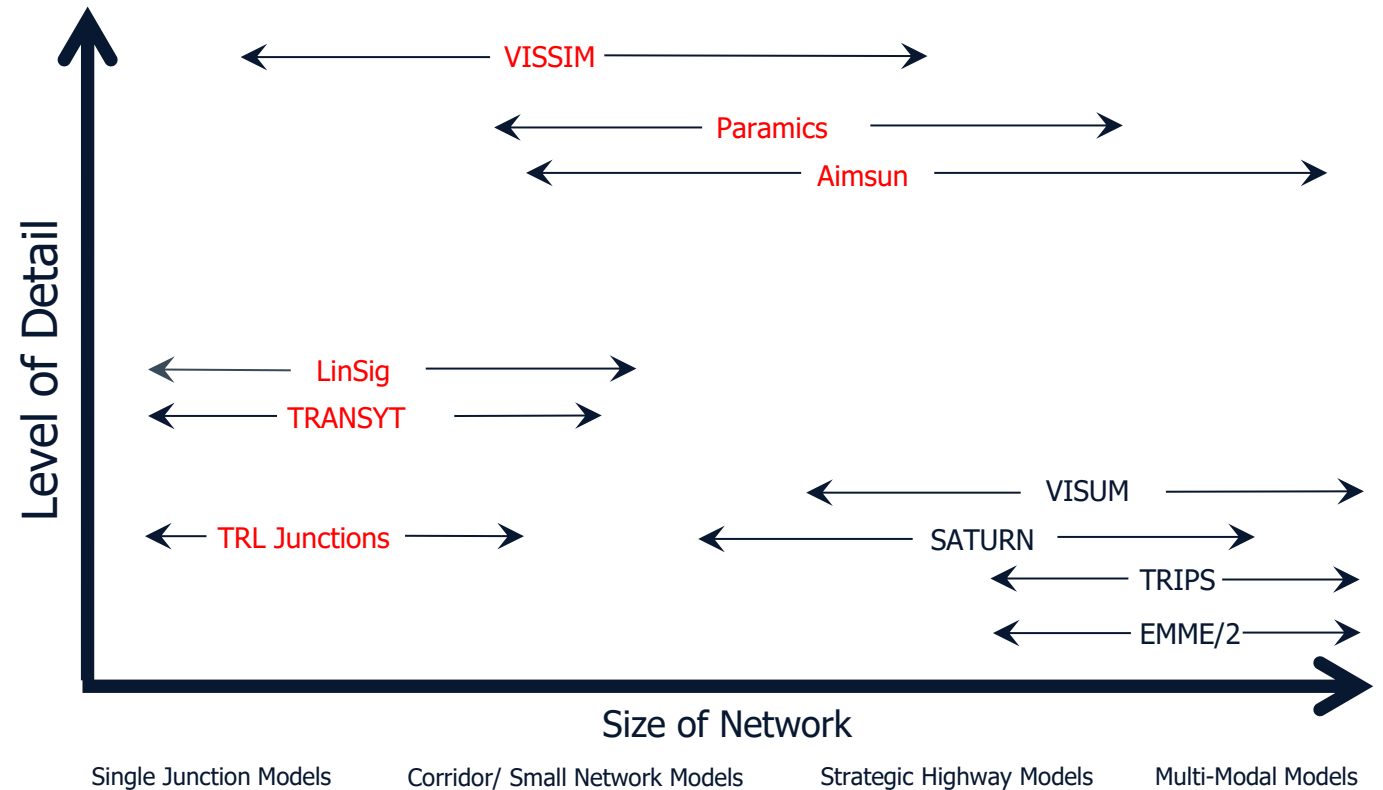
VISSIM

Paramics

Aimsun

Level of Detail

LinSig

TRANSYT

VISUM

TRL Junctions

SATURN

TRIPS

EMME/2

Size of Network

Single Junction Models

Corridor/ Small Network Models

Strategic Highway Models

Multi-Modal Models